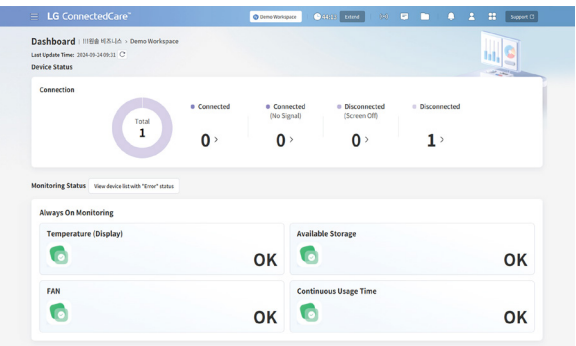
LG ConnectedCare™

Demo Workspace 44:11 Extend

Support

Dashboard / 미원솔 비즈니스 > Demo Workspace

Last Update Time: 2024-09-24 09:31

Device Status

Connection

Total
1

Connected
0 >

Connected
(No Signal)
0 >

Disconnected
(Screen Off)
0 >

Disconnected
1 >

Monitoring Status View device list with "Error" status

Always On Monitoring

Temperature (Display)
OK

Available Storage
OK

FAN
OK

Continuous Usage Time
OK